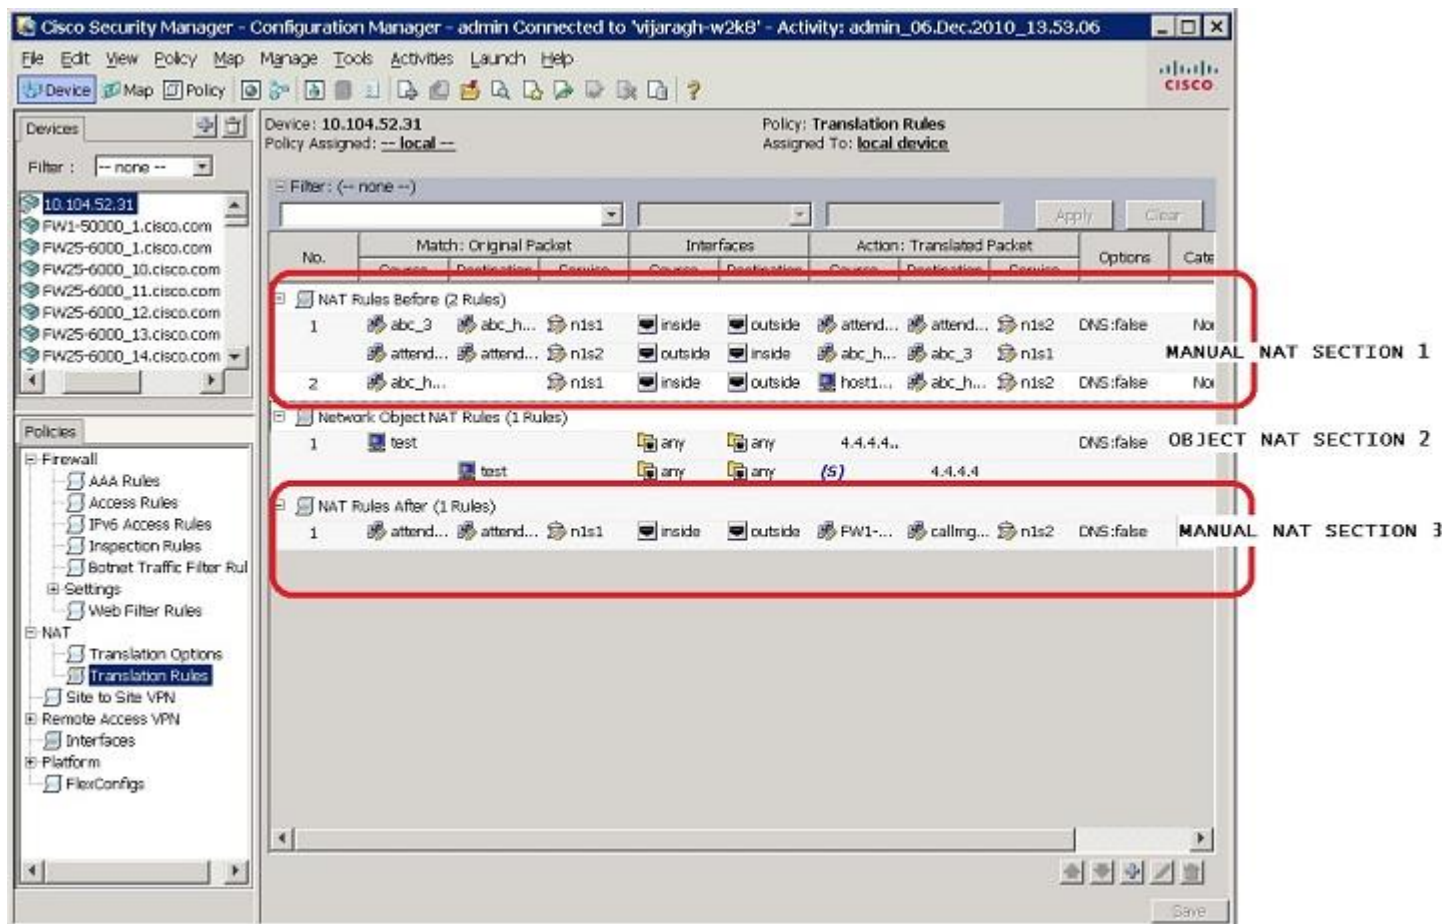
Cisco Security Manager - Configuration Manager - admin Connected to 'vijaragh-w2k8' - Activity: admin_06.Dec.2010_13.53.06

File Edit View Policy Map Manage Tools Activities Launch Help

Device Map Policy

cisco

Devices

Filter : -- none --

10.104.52.31
FW1-50000_1.cisco.com
FW25-6000_1.cisco.com
FW25-6000_10.cisco.com
FW25-6000_11.cisco.com
FW25-6000_12.cisco.com
FW25-6000_13.cisco.com
FW25-6000_14.cisco.com

Policies

Firewall
AAA Rules
Access Rules
IPv6 Access Rules
Inspection Rules
Botnet Traffic Filter Rul
Settings
Web Filter Rules
NAT
Translation Options
Translation Rules
Site to Site VPN
Remote Access VPN
Interfaces
Platform
FlexConfigs

Device: 10.104.52.31
Policy Assigned: -- local --

Policy: Translation Rules
Assigned To: local device

Filter: (-- none --)

Apply Clear

| No. | Match: Original Packet | | | Interfaces | | Action: Translated Packet | | | Options | Cate |
|---|---|---|---|---|---|---|---|---|---|---|
| | Source | Destination | Service | Source | Destination | Source | Destination | Service | | |
| NAT Rules Before (2 Rules) | | | | | | | | | | |
| 1 | abc_3 | abc_h... | n1s1 | inside | outside | attend... | attend... | n1s2 | DNS:false | No |
| | attend... | attend... | n1s2 | outside | inside | abc_h... | abc_3 | n1s1 | | |
| 2 | abc_h... | | n1s1 | inside | outside | host1... | abc_h... | n1s2 | DNS:false | No |
| Network Object NAT Rules (1 Rules) | | | | | | | | | | |
| 1 | test | | | any | any | 4.4.4.4.. | | | DNS:false | |
| | | test | | any | any | (S) | 4.4.4.4 | | | |
| NAT Rules After (1 Rules) | | | | | | | | | | |
| 1 | attend... | attend... | n1s1 | inside | outside | FW1-... | callmg... | n1s2 | DNS:false | |

MANUAL NAT SECTION 1
OBJECT NAT SECTION 2
MANUAL NAT SECTION 3

Save